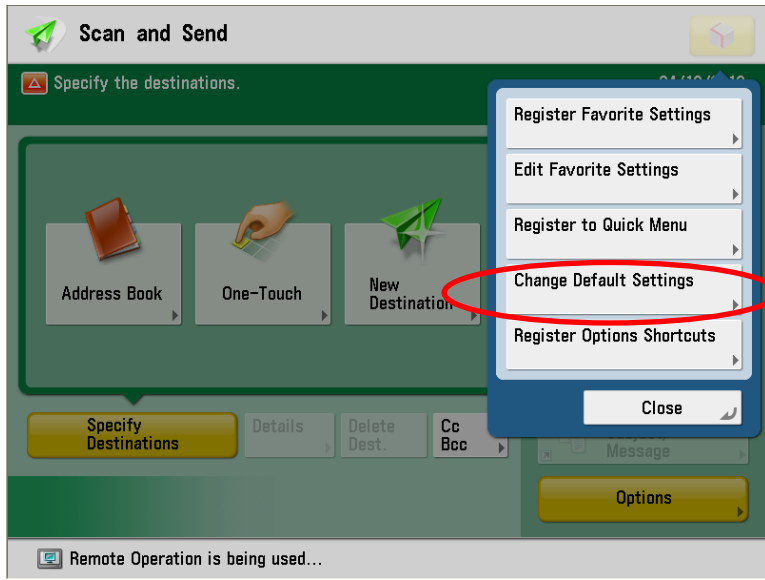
Scan and Send

Specify the destinations.

Address Book

One-Touch

New Destination

Specify Destinations

Details

Delete Dest.

Cc Bcc

Register Favorite Settings

Edit Favorite Settings

Register to Quick Menu

Change Default Settings

Register Options Shortcuts

Close

Message

Options

Remote Operation is being used...